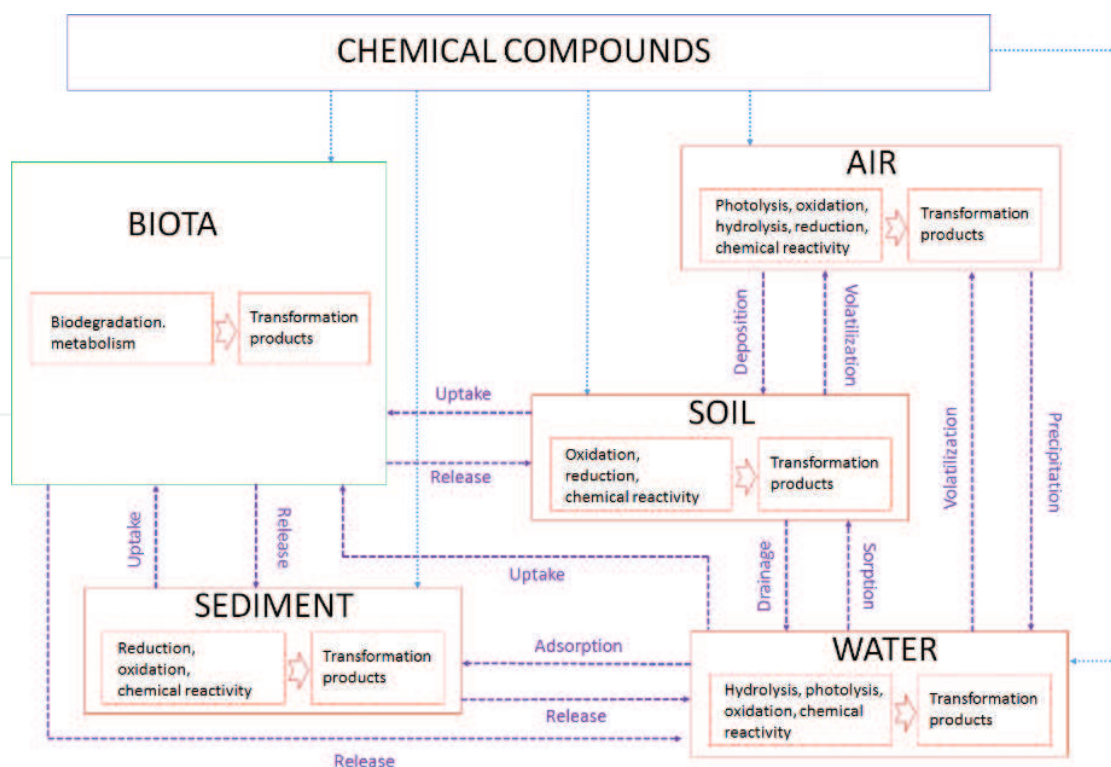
CHEMICAL COMPOUNDS

BIOTA

Biodegradation. metabolism

Transformation products

AIR

Photolysis, oxidation, hydrolysis, reduction, chemical reactivity

Transformation products

Deposition

Volatilization

Uptake

Release

SOIL

Oxidation, reduction, chemical reactivity

Transformation products

Volatilization

Precipitation

Uptake

Release

Drainage

Sorption

Uptake

SEDIMENT

Reduction, oxidation, chemical reactivity

Transformation products

Adsorption

Release

WATER

Hydrolysis, photolysis, oxidation, chemical reactivity

Transformation products

Release